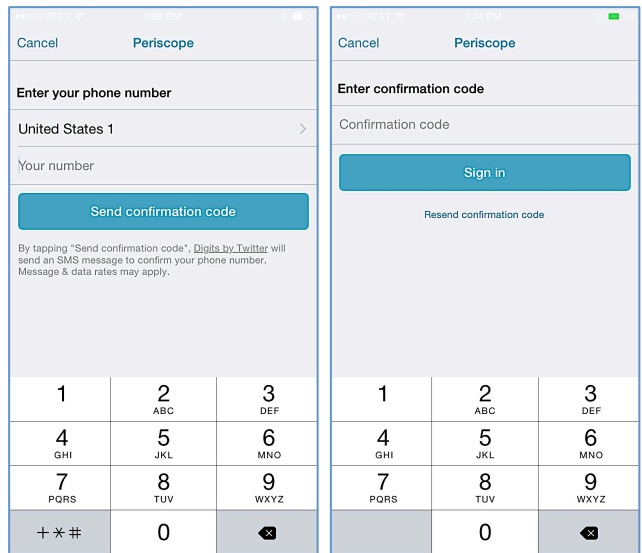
AT&T 1:06 PM

Cancel Periscope

Enter your phone number

United States 1

Your number

Send confirmation code

By tapping "Send confirmation code", Digits by Twitter will send an SMS message to confirm your phone number. Message & data rates may apply.

| 1 | 2 ABC | 3 DEF |
|---|---|---|
| 4 GHI | 5 JKL | 6 MNO |
| 7 PQRS | 8 TUV | 9 WXYZ |
| + * # | 0 | |

AT&T 1:14 PM

Cancel Periscope

Enter confirmation code

Confirmation code

Sign in

Resend confirmation code

| 1 | 2 ABC | 3 DEF |
|---|---|---|
| 4 GHI | 5 JKL | 6 MNO |
| 7 PQRS | 8 TUV | 9 WXYZ |
| | 0 | |